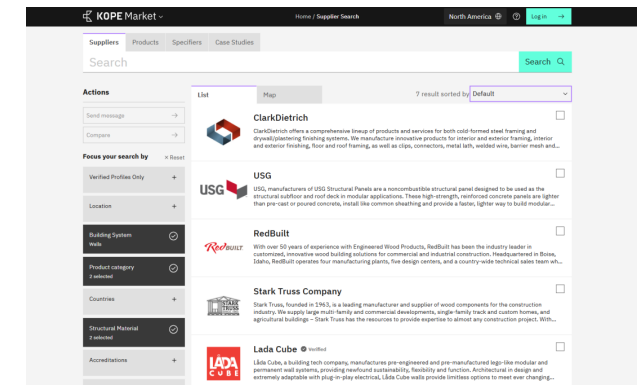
KOPE Market

Home / Supplier Search

North America

Log in

Suppliers | Products | Specifiers | Case Studies

Search

Search

Actions

Send message

Compare

Focus your search by

× Reset

Verified Profiles Only

Location

Building System
Walls

Product category
2 selected

Countries

Structural Material
2 selected

Accreditations

List | Map

7 result sorted by: Default

ClarkDietrich

ClarkDietrich offers a comprehensive lineup of products and services for both cold-formed steel framing and drywall/plastering finishing systems. We manufacture innovative products for interior and exterior framing, interior and exterior finishing, floor and roof framing, as well as clips, connectors, metal lath, welded wire, barrier mesh and...

USG

USG, manufacturers of USG Structural Panels are a noncombustible structural panel designed to be used as the structural subfloor and roof deck in modular applications. These high-strength, reinforced concrete panels are lighter than pre-cast or poured concrete, install like common sheathing and provide a faster, lighter way to build modular...

RedBuilt

RedBuilt

With over 50 years of experience with Engineered Wood Products, RedBuilt has been the industry leader in customized, innovative wood building solutions for commercial and industrial construction. Headquartered in Boise, Idaho, RedBuilt operates four manufacturing plants, five design centers, and a country-wide technical sales team wh...

Stark Truss Company

STARK TRUSS

Stark Truss, founded in 1963, is a leading manufacturer and supplier of wood components for the construction industry. We supply large multi-family and commercial developments, single-family track and custom homes, and agricultural buildings – Stark Truss has the resources to provide expertise to almost any construction project. With...

Lada Cube Verified

LADA CUBE

Lada Cube, a building tech company, manufactures pre-engineered and pre-manufactured lego-like modular and permanent wall systems, providing newfound sustainability, flexibility and function. Architectural in design and extremely adaptable with plug-in-play electrical, Lada Cube walls provide limitless options to meet ever changing...